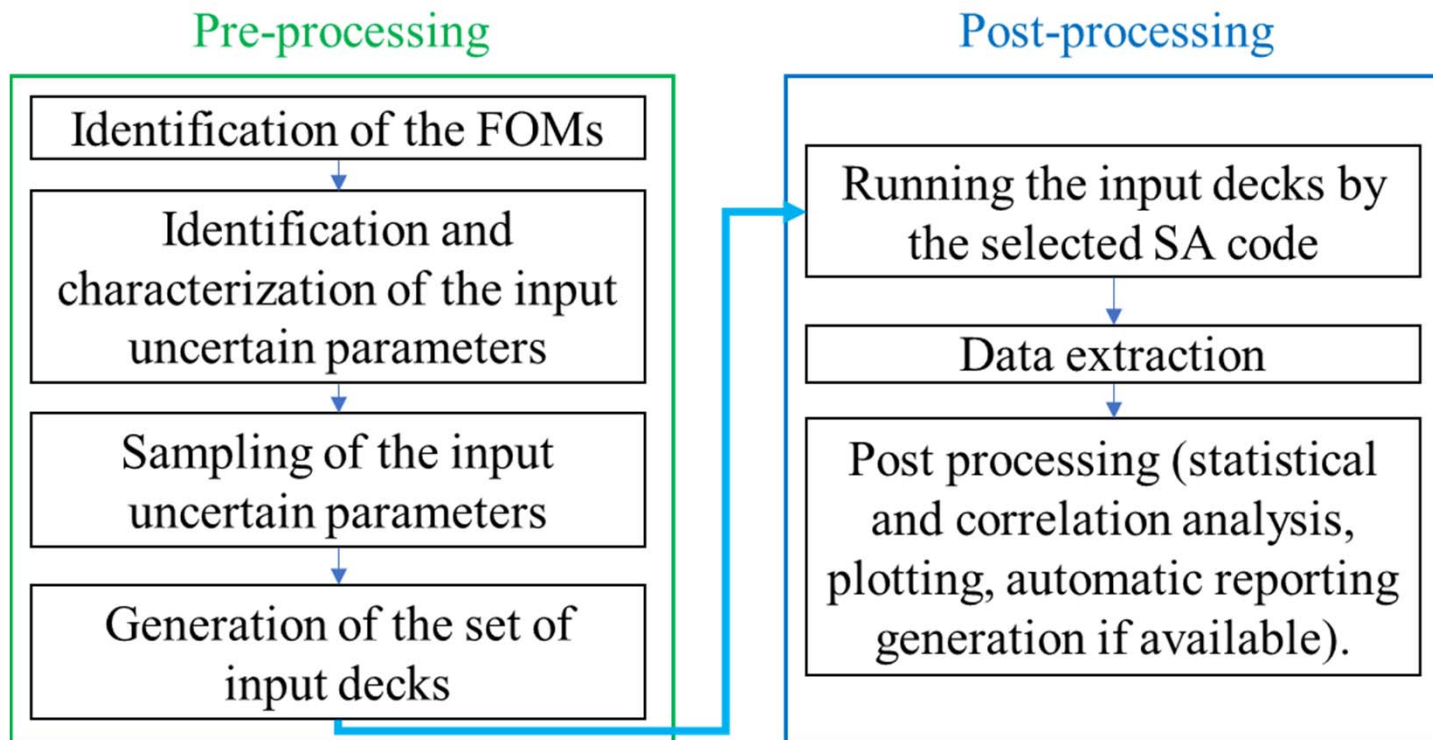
Pre-processing

Identification of the FOMs

Identification and characterization of the input uncertain parameters

Sampling of the input uncertain parameters

Generation of the set of input decks

Post-processing

Running the input decks by the selected SA code

Data extraction

Post processing (statistical and correlation analysis, plotting, automatic reporting generation if available).